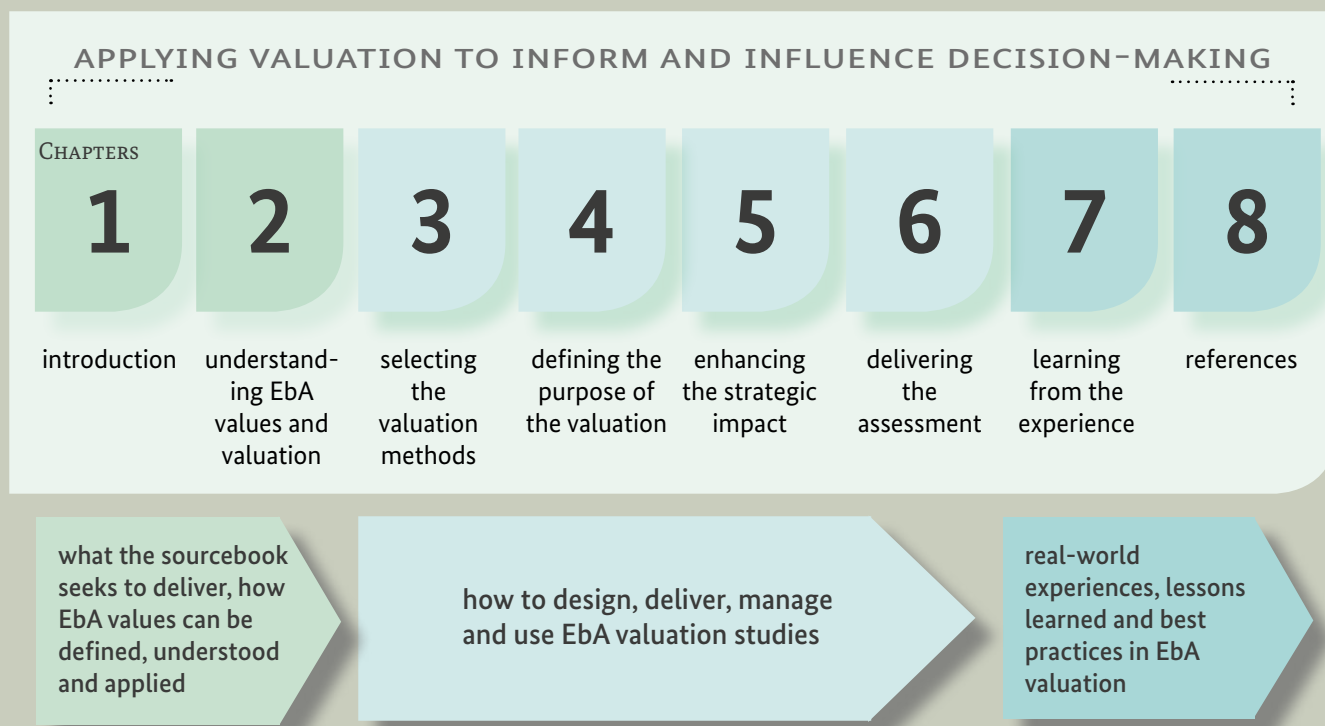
APPLYING VALUATION TO INFORM AND INFLUENCE DECISION-MAKING

CHAPTERS

1

introduction

2

understanding EbA values and valuation

3

selecting the valuation methods

4

defining the purpose of the valuation

5

enhancing the strategic impact

6

delivering the assessment

7

learning from the experience

8

references

what the sourcebook seeks to deliver, how EbA values can be defined, understood and applied

how to design, deliver, manage and use EbA valuation studies

real-world experiences, lessons learned and best practices in EbA valuation